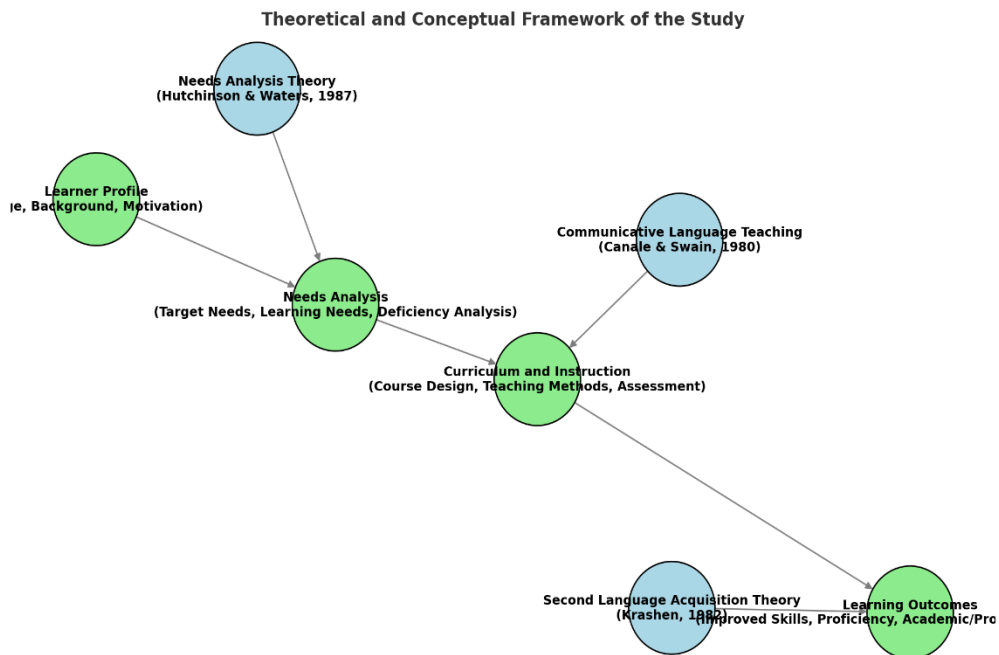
Theoretical and Conceptual Framework of the Study

Needs Analysis Theory
(Hutchinson & Waters, 1987)

Learner Profile
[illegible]e, Background, Motivation)

Communicative Language Teaching
(Canale & Swain, 1980)

Needs Analysis
(Target Needs, Learning Needs, Deficiency Analysis)

Curriculum and Instruction
(Course Design, Teaching Methods, Assessment)

Second Language Acquisition Theory
(Krashen, 1982)

Learning Outcomes
(Improved Skills, Proficiency, Academic/Pro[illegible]